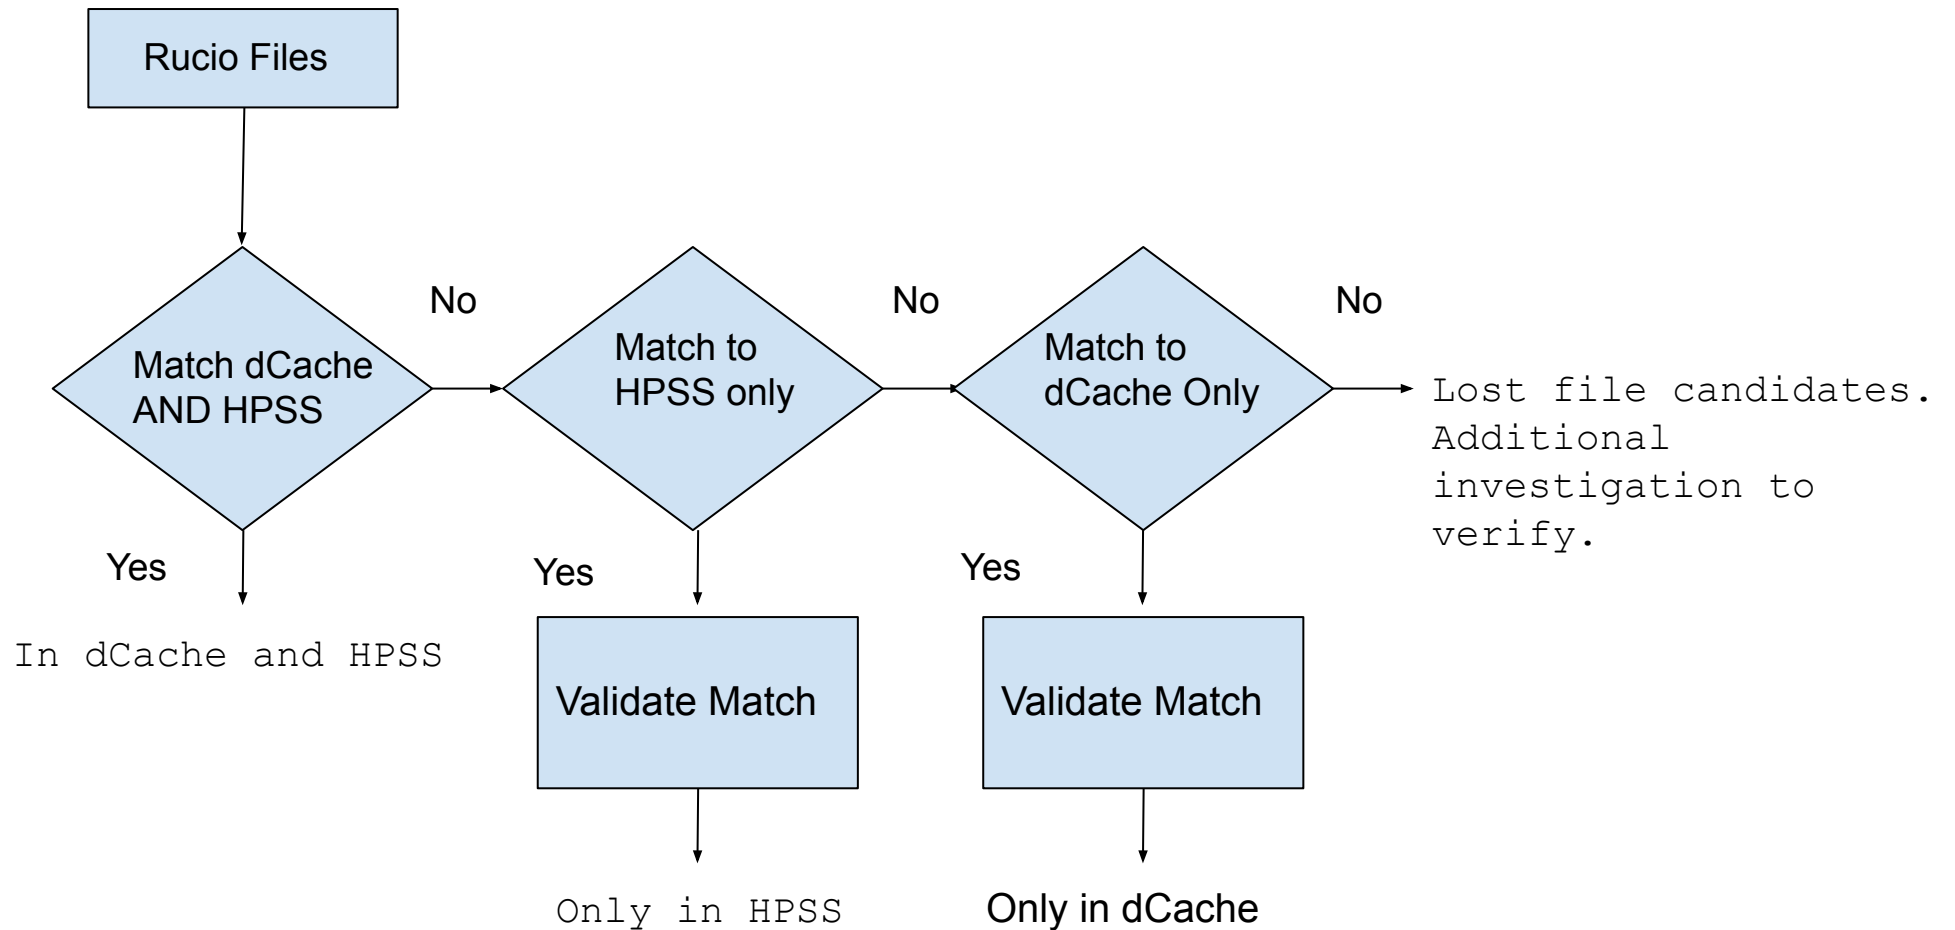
Rucio Files

Match dCache AND HPSS

No

Match to HPSS only

No

Match to dCache Only

No

Lost file candidates. Additional investigation to verify.

Yes

In dCache and HPSS

Yes

Validate Match

Only in HPSS

Yes

Validate Match

Only in dCache